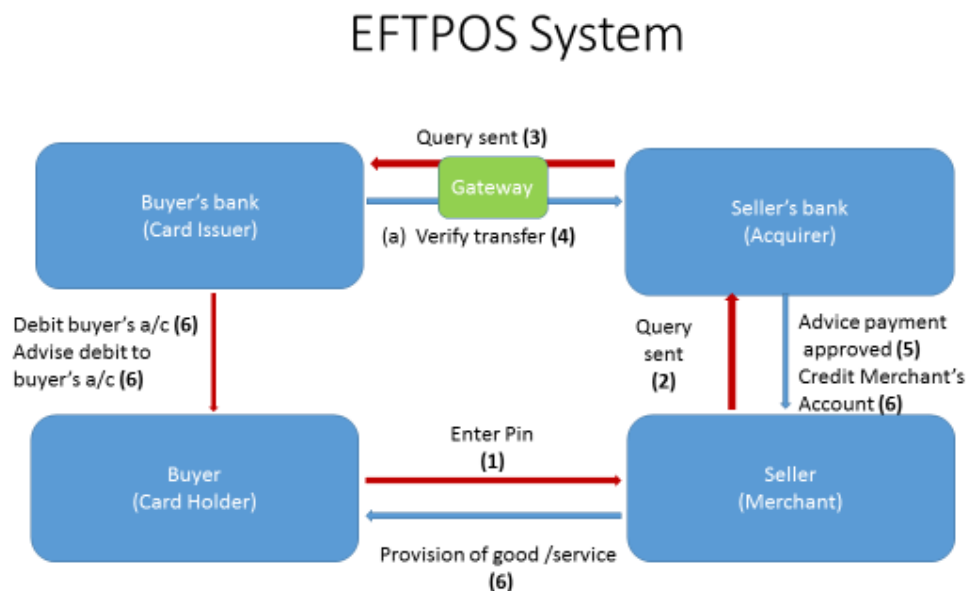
EFTPOS System

Query sent (3)

Buyer's bank
(Card Issuer)

Gateway

Seller's bank
(Acquirer)

(a) Verify transfer (4)

Debit buyer's a/c (6)
Advise debit to buyer's a/c (6)

Query sent
(2)

Advice payment approved (5)
Credit Merchant's Account (6)

Enter Pin
(1)

Buyer
(Card Holder)

Seller
(Merchant)

Provision of good /service
(6)